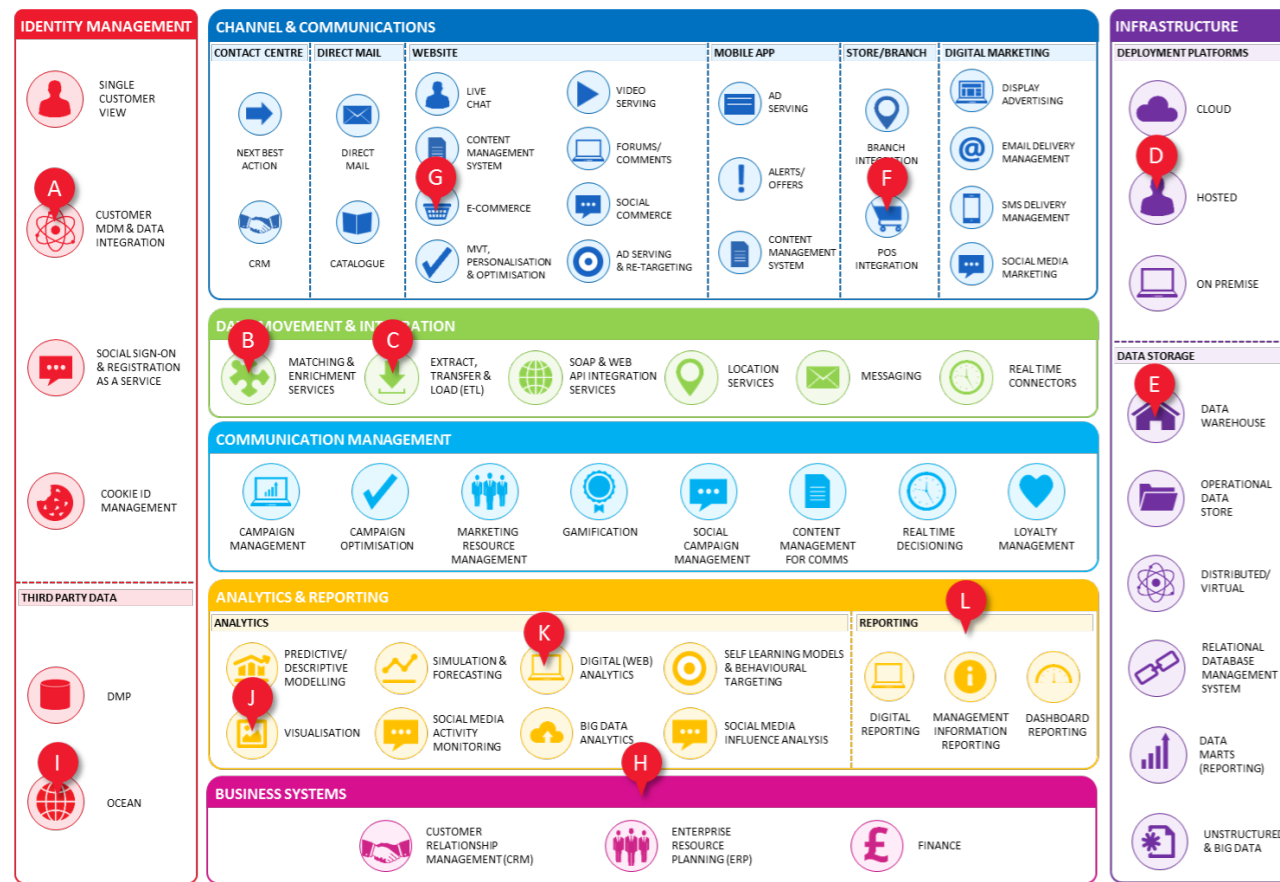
IDENTITY MANAGEMENT

SINGLE CUSTOMER VIEW

A

CUSTOMER MDM & DATA INTEGRATION

SOCIAL SIGN-ON & REGISTRATION AS A SERVICE

COOKIE ID MANAGEMENT

THIRD PARTY DATA

DMP

I

OCEAN

CHANNEL & COMMUNICATIONS

CONTACT CENTRE

NEXT BEST ACTION

CRM

DIRECT MAIL

DIRECT MAIL

CATALOGUE

WEBSITE

LIVE CHAT

CONTENT MANAGEMENT SYSTEM

G

E-COMMERCE

MVT, PERSONALISATION & OPTIMISATION

VIDEO SERVING

FORUMS/ COMMENTS

SOCIAL COMMERCE

AD SERVING & RE-TARGETING

MOBILE APP

AD SERVING

ALERTS/ OFFERS

CONTENT MANAGEMENT SYSTEM

STORE/BRANCH

BRANCH INTEGRATION

F

POS INTEGRATION

DIGITAL MARKETING

DISPLAY ADVERTISING

EMAIL DELIVERY MANAGEMENT

SMS DELIVERY MANAGEMENT

SOCIAL MEDIA MARKETING

DA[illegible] MOVEMENT & IN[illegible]ATION

B

MATCHING & ENRICHMENT SERVICES

C

EXTRACT, TRANSFER & LOAD (ETL)

SOAP & WEB API INTEGRATION SERVICES

LOCATION SERVICES

MESSAGING

REAL TIME CONNECTORS

COMMUNICATION MANAGEMENT

CAMPAIGN MANAGEMENT

CAMPAIGN OPTIMISATION

MARKETING RESOURCE MANAGEMENT

GAMIFICATION

SOCIAL CAMPAIGN MANAGEMENT

CONTENT MANAGEMENT FOR COMMS

REAL TIME DECISIONING

LOYALTY MANAGEMENT

ANALYTICS & REPORTING

ANALYTICS

PREDICTIVE/ DESCRIPTIVE MODELLING

J

VISUALISATION

SIMULATION & FORECASTING

SOCIAL MEDIA ACTIVITY MONITORING

K

DIGITAL (WEB) ANALYTICS

BIG DATA ANALYTICS

SELF LEARNING MODELS & BEHAVIOURAL TARGETING

SOCIAL MEDIA INFLUENCE ANALYSIS

L

REPORTING

DIGITAL REPORTING

MANAGEMENT INFORMATION REPORTING

DASHBOARD REPORTING

H

BUSINESS SYSTEMS

CUSTOMER RELATIONSHIP MANAGEMENT (CRM)

ENTERPRISE RESOURCE PLANNING (ERP)

FINANCE

INFRASTRUCTURE

DEPLOYMENT PLATFORMS

CLOUD

D

HOSTED

ON PREMISE

DATA STORAGE

E

DATA WAREHOUSE

OPERATIONAL DATA STORE

DISTRIBUTED/ VIRTUAL

RELATIONAL DATABASE MANAGEMENT SYSTEM

DATA MARTS (REPORTING)

UNSTRUCTURED & BIG DATA